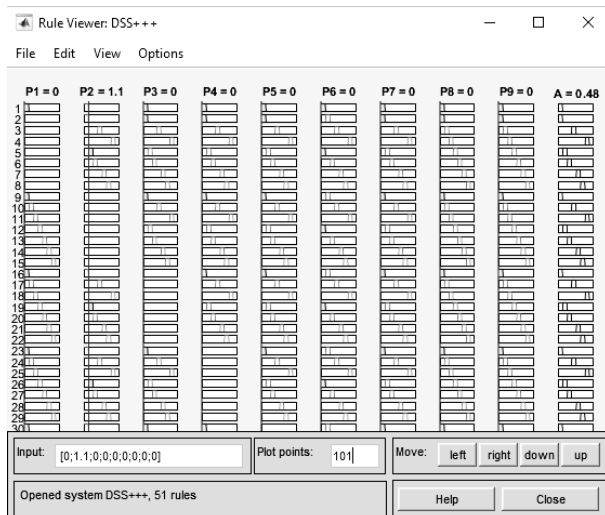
Rule Viewer: DSS+++

File Edit View Options

P1 = 0 P2 = 1.1 P3 = 0 P4 = 0 P5 = 0 P6 = 0 P7 = 0 P8 = 0 P9 = 0 A = 0.48

1
2
3
4
5
6
7
8
9
10
11
12
13
14
15
16
17
18
19
20
21
22
23
24
25
26
27
28
29
30

Input: [0;1.1;0;0;0;0;0;0;0]

Plot points: 101

Move: left right down up

Opened system DSS+++, 51 rules

Help Close